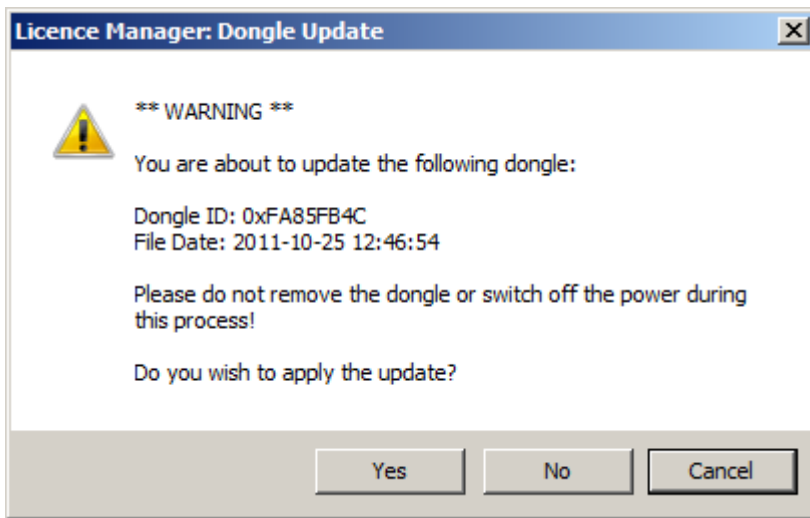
Licence Manager: Dongle Update

X

** WARNING **

You are about to update the following dongle:

Dongle ID: 0xFA85FB4C
File Date: 2011-10-25 12:46:54

Please do not remove the dongle or switch off the power during this process!

Do you wish to apply the update?

Yes

No

Cancel